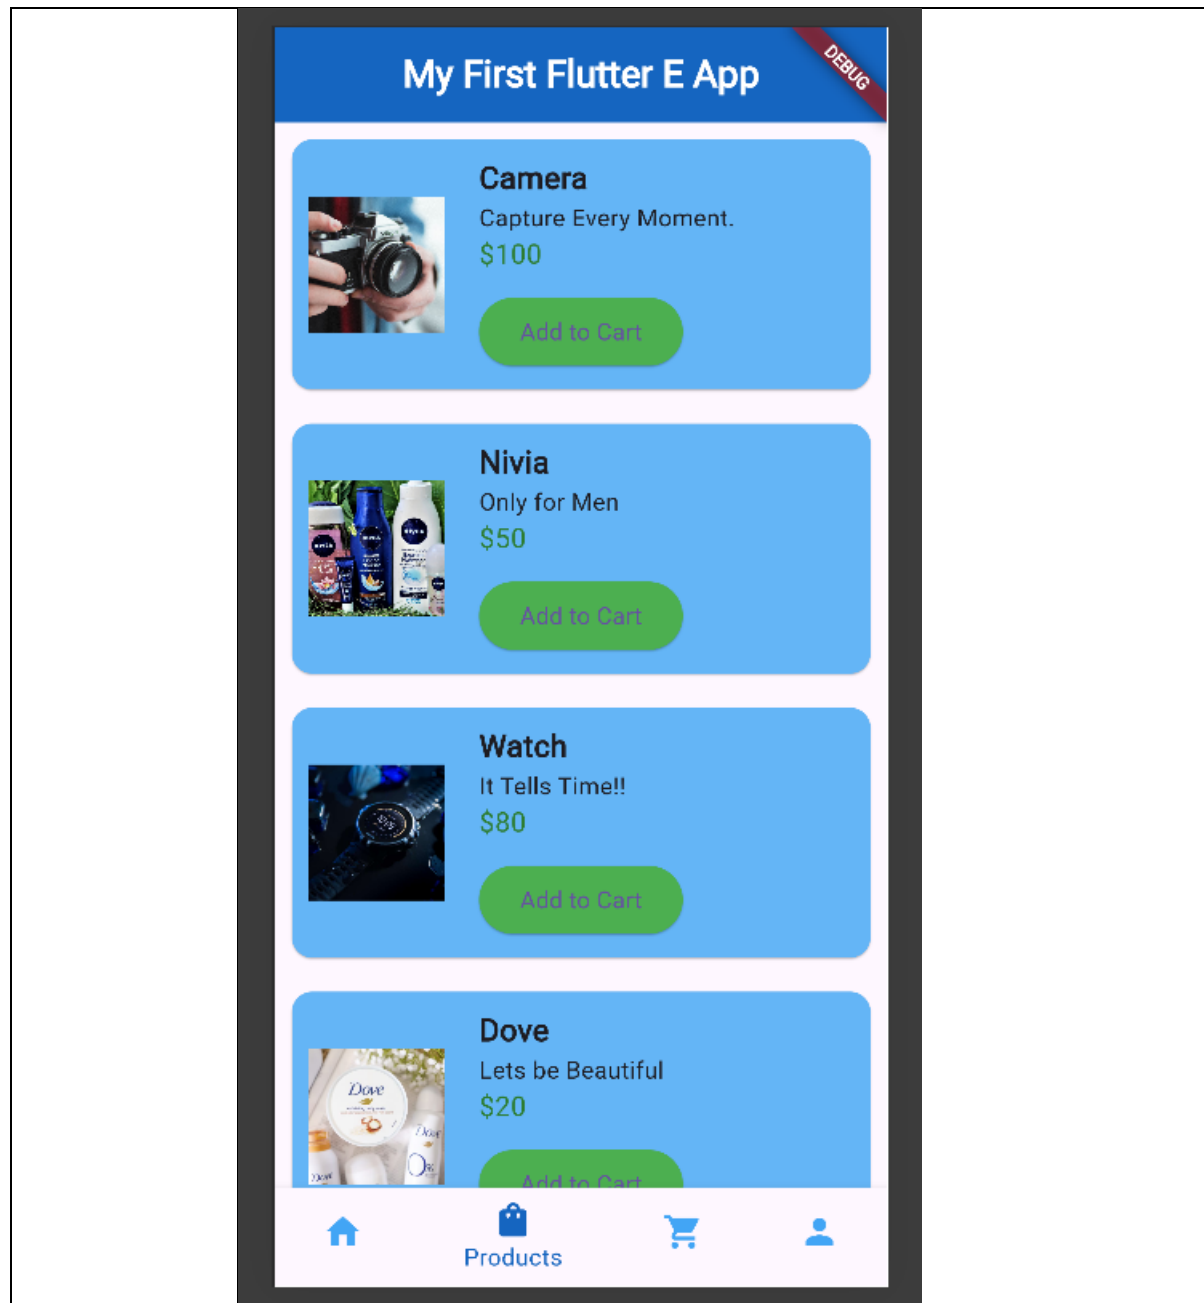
My First Flutter E App

DEBUG

Camera
Capture Every Moment.
$100
Add to Cart

Nivia
Only for Men
$50
Add to Cart

Watch
It Tells Time!!
$80
Add to Cart

Dove
Lets be Beautiful
$20
Add to Cart

Products